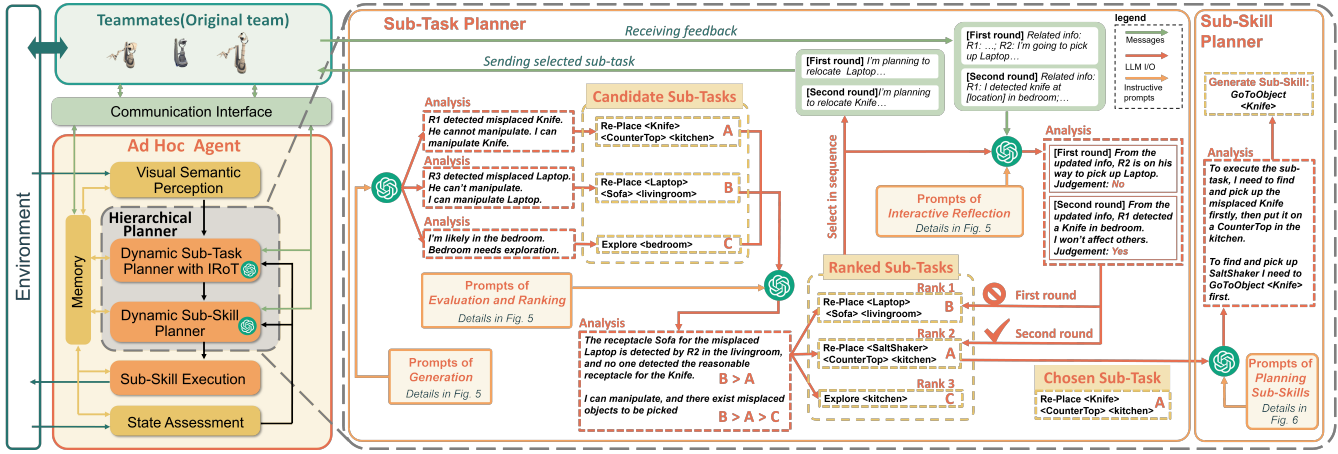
Environment

Teammates(Original team)

Communication Interface

Ad Hoc Agent

Memory

Visual Semantic Perception

Hierarchical Planner

Dynamic Sub-Task Planner with IRoT

Dynamic Sub-Skill Planner

Sub-Skill Execution

State Assessment

Sub-Task Planner

Receiving feedback

Sending selected sub-task

[First round] I'm planning to relocate Laptop…

[Second round] I'm planning to relocate Knife…

[First round] Related info: R1: …; R2: I'm going to pick up Laptop…

[Second round] Related info: R1: I detected knife at [location] in bedroom;…

legend

Messages

LLM I/O

Instructive prompts

Analysis

R1 detected misplaced Knife. He cannot manipulate. I can manipulate Knife.

Analysis

R3 detected misplaced Laptop. He can't manipulate. I can manipulate Laptop.

Analysis

I'm likely in the bedroom. Bedroom needs exploration.

Candidate Sub-Tasks

Re-Place <Knife> <CounterTop> <kitchen> A

Re-Place <Laptop> <Sofa> <livingroom> B

Explore <bedroom> C

Select in sequence

Prompts of Interactive Reflection

Details in Fig. 5

Analysis

[First round] From the updated info, R2 is on his way to pick up Laptop. Judgement: No

[Second round] From the updated info, R1 detected a Knife in bedroom. I won't affect others. Judgement: Yes

Prompts of Evaluation and Ranking

Details in Fig. 5

Prompts of Generation

Details in Fig. 5

Analysis

The receptacle Sofa for the misplaced Laptop is detected by R2 in the livingroom, and no one detected the reasonable receptacle for the Knife.

B > A

I can manipulate, and there exist misplaced objects to be picked

B > A > C

Ranked Sub-Tasks

Rank 1

Re-Place <Laptop> <Sofa> <livingroom> B

Rank 2

Re-Place <SaltShaker> <CounterTop> <kitchen> A

Rank 3

Explore <kitchen> C

First round

Second round

Chosen Sub-Task

Re-Place <Knife> <CounterTop> <kitchen> A

Sub-Skill Planner

Generate Sub-Skill: GoToObject <Knife>

Analysis

To execute the sub-task, I need to find and pick up the misplaced Knife firstly, then put it on a CounterTop in the kitchen.

To find and pick up SaltShaker I need to GoToObject <Knife> first.

Prompts of Planning Sub-Skills

Details in Fig. 6